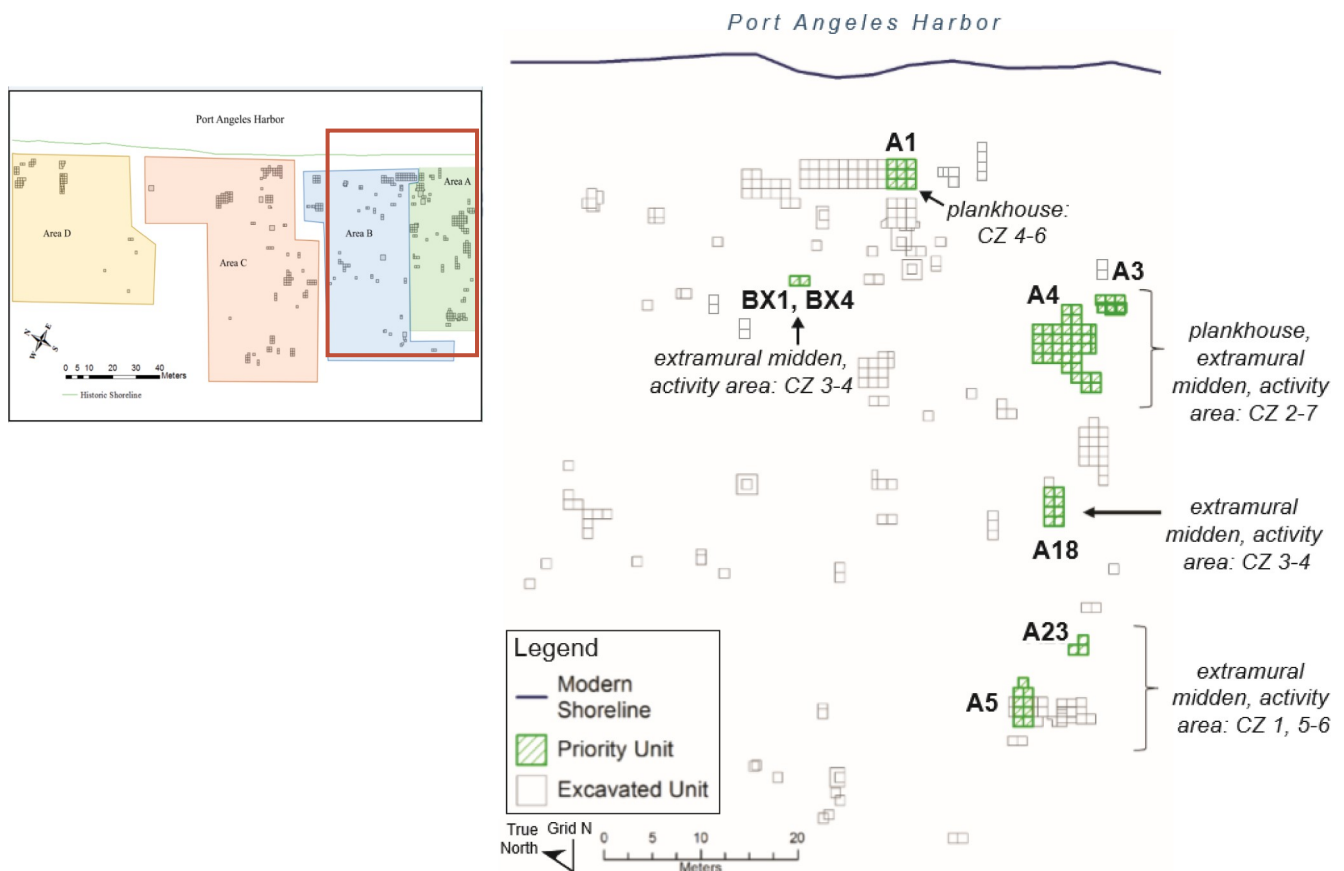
Port Angeles Harbor

Area A
Area B
Area C
Area D

N
E
S
W

0 5 10 20 30 40
Meters

Historic Shoreline

Port Angeles Harbor

A1
plankhouse: CZ 4-6

A3
A4
plankhouse, extramural midden, activity area: CZ 2-7

BX1, BX4
extramural midden, activity area: CZ 3-4

A18
extramural midden, activity area: CZ 3-4

A23
A5
extramural midden, activity area: CZ 1, 5-6

Legend
Modern Shoreline
Priority Unit
Excavated Unit

True North
Grid N
0 5 10 20
Meters